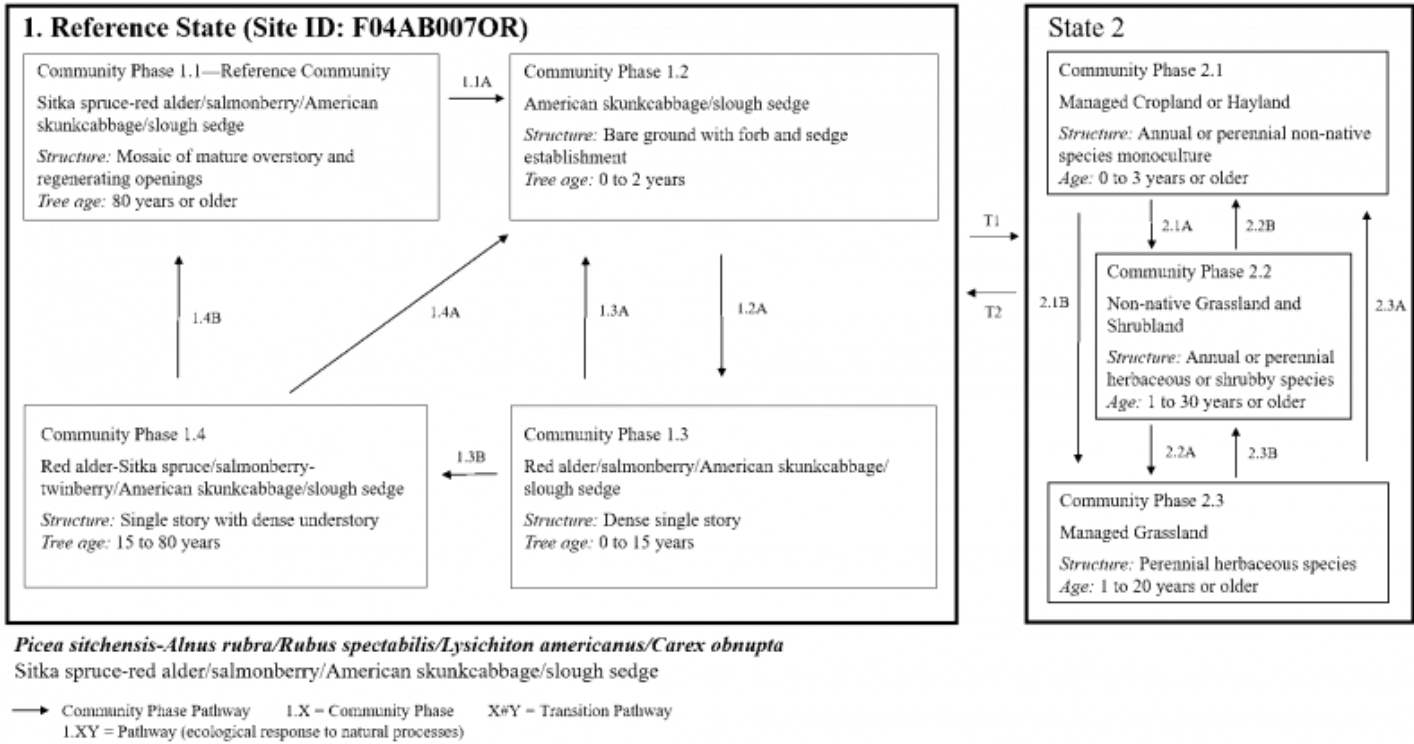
1. Reference State (Site ID: F04AB007OR)

Community Phase 1.1—Reference Community

Sitka spruce-red alder/salmonberry/American skunkcabbage/slough sedge

*Structure:* Mosaic of mature overstory and regenerating openings
*Tree age:* 80 years or older

1.1A

Community Phase 1.2

American skunkcabbage/slough sedge

*Structure:* Bare ground with forb and sedge establishment
*Tree age:* 0 to 2 years

1.4B

1.4A

1.3A

1.2A

Community Phase 1.4

Red alder-Sitka spruce/salmonberry-twinberry/American skunkcabbage/slough sedge

*Structure:* Single story with dense understory
*Tree age:* 15 to 80 years

1.3B

Community Phase 1.3

Red alder/salmonberry/American skunkcabbage/slough sedge

*Structure:* Dense single story
*Tree age:* 0 to 15 years

T1

T2

State 2

Community Phase 2.1

Managed Cropland or Hayland

*Structure:* Annual or perennial non-native species monoculture
*Age:* 0 to 3 years or older

2.1A

2.2B

2.1B

2.3A

Community Phase 2.2

Non-native Grassland and Shrubland

*Structure:* Annual or perennial herbaceous or shrubby species
*Age:* 1 to 30 years or older

2.2A

2.3B

Community Phase 2.3

Managed Grassland

*Structure:* Perennial herbaceous species
*Age:* 1 to 20 years or older

***Picea sitchensis-Alnus rubra/Rubus spectabilis/Lysichiton americanus/Carex obnupta***
Sitka spruce-red alder/salmonberry/American skunkcabbage/slough sedge

Community Phase Pathway 1.X = Community Phase X#Y = Transition Pathway
1.XY = Pathway (ecological response to natural processes)